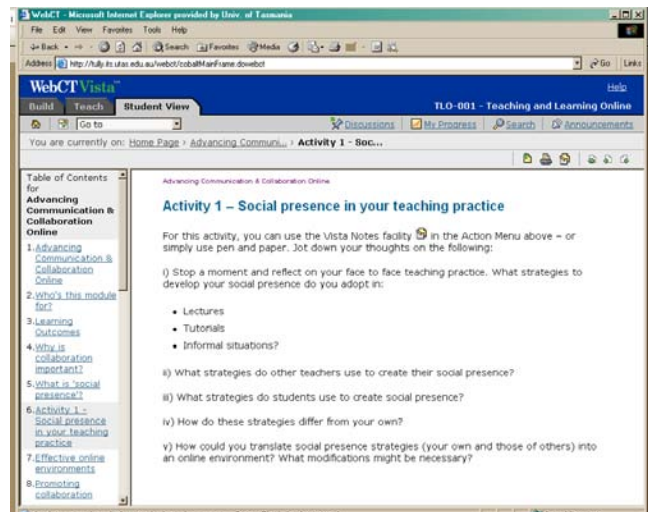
WebCT - Microsoft Internet Explorer provided by Univ. of Tasmania

File Edit View Favorites Tools Help

Back Search Favorites Media

Address http://tully.its.utas.edu.au/webct/cobaltMainFrame.dowebct

Go Links

WebCT Vista

Help

Build Teach Student View

TLO-001 - Teaching and Learning Online

Go to

Discussions My Progress Search Announcements

You are currently on: Home Page › Advancing Communi... › Activity 1 - Soc...

Table of Contents for Advancing Communication & Collaboration Online

1. Advancing Communication & Collaboration Online
2. Who's this module for?
3. Learning Outcomes
4. Why is collaboration important?
5. What is 'social presence'?
6. Activity 1 - Social presence in your teaching practice
7. Effective online environments
8. Promoting collaboration

Advancing Communication & Collaboration Online

Activity 1 – Social presence in your teaching practice

For this activity, you can use the Vista Notes facility in the Action Menu above – or simply use pen and paper. Jot down your thoughts on the following:

i) Stop a moment and reflect on your face to face teaching practice. What strategies to develop your social presence do you adopt in:

- Lectures
- Tutorials
- Informal situations?

ii) What strategies do other teachers use to create their social presence?

iii) What strategies do students use to create social presence?

iv) How do these strategies differ from your own?

v) How could you translate social presence strategies (your own and those of others) into an online environment? What modifications might be necessary?